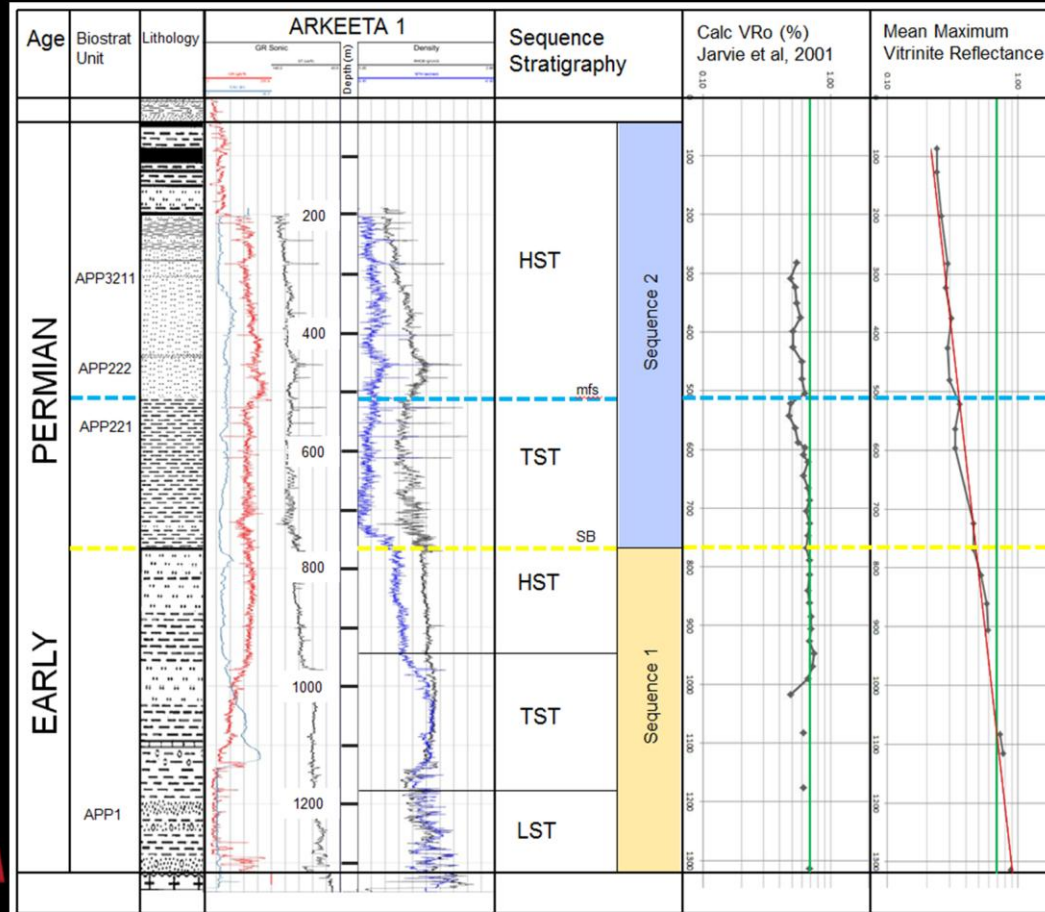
| Age | Biostrat Unit | Lithology | ARKEETA 1 | | | Sequence Stratigraphy | | Calc VRo (%) Jarvie et al, 2001 | Mean Maximum Vitrinite Reflectance |
|---|---|---|---|---|---|---|---|---|---|
| | | | GR Sonic | Depth (m) | Density | | | 0.10 1.00 | 0.10 1.00 |
| EARLY PERMIAN | APP3211 | | | 200 | | HST | Sequence 2 | 100 200 300 400 500 | 100 200 300 400 500 |
| | APP222 | | | 400 | | mfs | | | |
| | APP221 | | | 600 | | TST | | 600 700 | 600 700 |
| | | | | | | SB | | | |
| | | | | 800 | | HST | Sequence 1 | 800 900 | 800 900 |
| | | | | 1000 | | TST | | 1000 1100 | 1000 1100 |
| | APP1 | | | 1200 | | LST | | 1200 1300 | 1200 1300 |